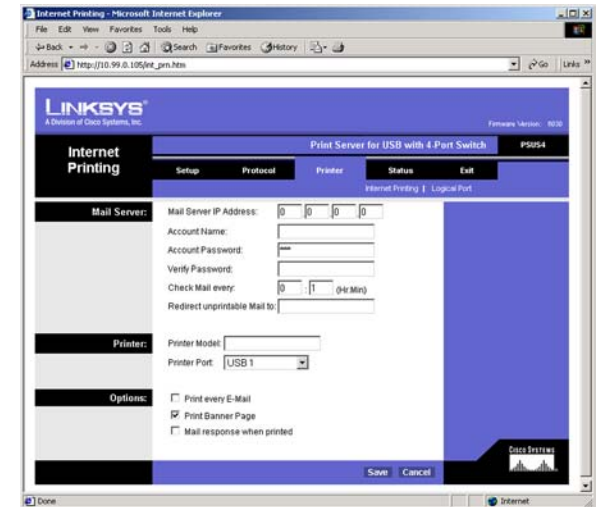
Internet Printing - Microsoft Internet Explorer

File Edit View Favorites Tools Help

Back Search Favorites History

Address http://10.99.0.105/int_prn.htm

Go Links

LINKSYS®
A Division of Cisco Systems, Inc.

Firmware Version: 5030

Internet Printing

Print Server for USB with 4-Port Switch

PSUS4

Setup Protocol Printer Status Exit

Internet Printing | Logical Port

Mail Server:

Mail Server IP Address: 0 0 0 0

Account Name:

Account Password: ****

Verify Password:

Check Mail every: 0 : 1 (Hr:Min)

Redirect unprintable Mail to:

Printer:

Printer Model:

Printer Port: USB 1

Options:

Print every E-Mail

Print Banner Page

Mail response when printed

Cisco Systems

Save Cancel

Done

Internet